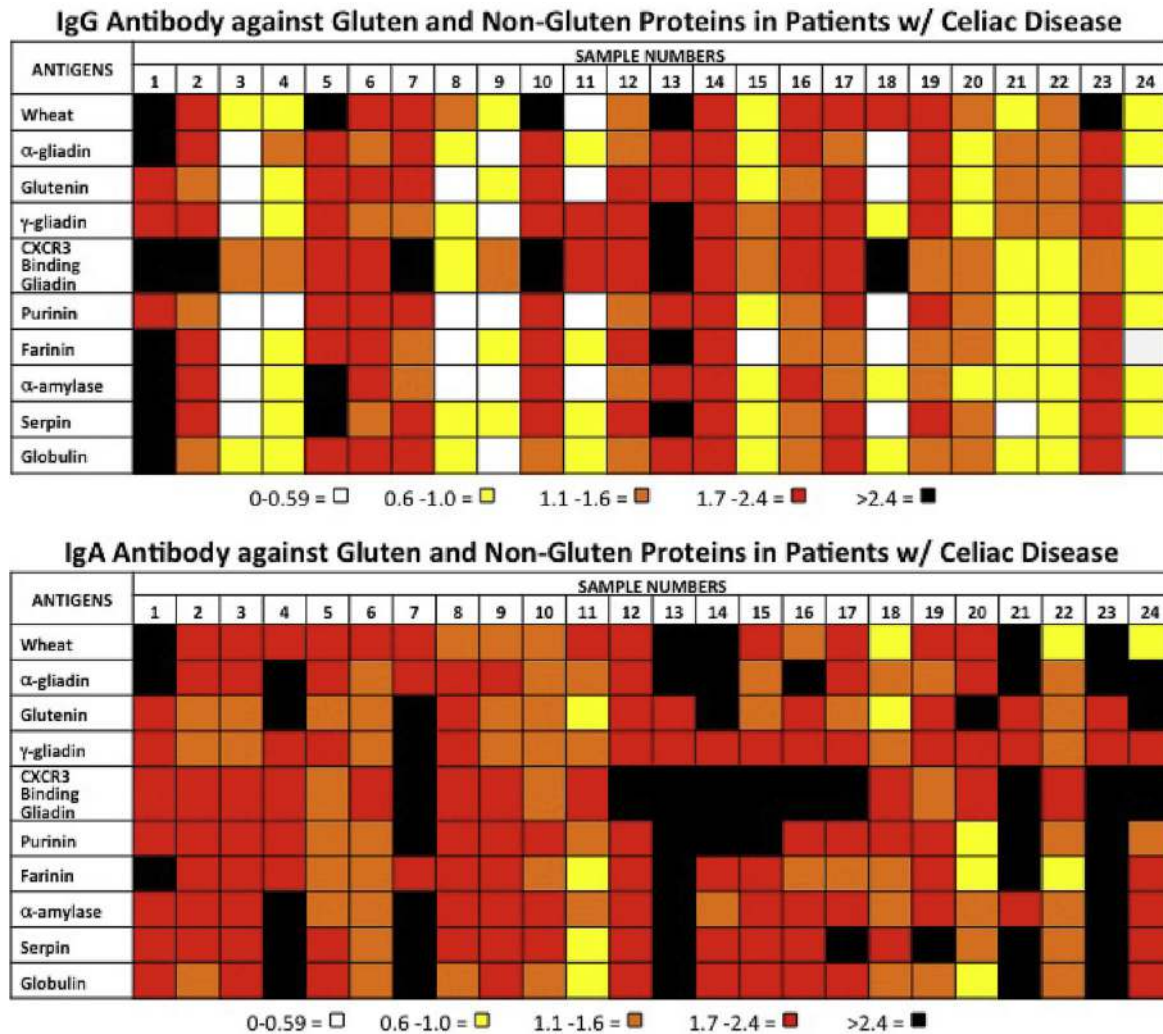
IgG Antibody against Gluten and Non-Gluten Proteins in Patients w/ Celiac Disease

| ANTIGENS | SAMPLE NUMBERS 1 | 2 | 3 | 4 | 5 | 6 | 7 | 8 | 9 | 10 | 11 | 12 | 13 | 14 | 15 | 16 | 17 | 18 | 19 | 20 | 21 | 22 | 23 | 24 |
|---|---|---|---|---|---|---|---|---|---|---|---|---|---|---|---|---|---|---|---|---|---|---|---|---|
| Wheat | | | | | | | | | | | | | | | | | | | | | | | | |
| α-gliadin | | | | | | | | | | | | | | | | | | | | | | | | |
| Glutenin | | | | | | | | | | | | | | | | | | | | | | | | |
| γ-gliadin | | | | | | | | | | | | | | | | | | | | | | | | |
| CXCR3 Binding Gliadin | | | | | | | | | | | | | | | | | | | | | | | | |
| Purinin | | | | | | | | | | | | | | | | | | | | | | | | |
| Farinin | | | | | | | | | | | | | | | | | | | | | | | | |
| α-amylase | | | | | | | | | | | | | | | | | | | | | | | | |
| Serpin | | | | | | | | | | | | | | | | | | | | | | | | |
| Globulin | | | | | | | | | | | | | | | | | | | | | | | | |

0-0.59 = 0.6 -1.0 = 1.1 -1.6 = 1.7 -2.4 = >2.4 =

IgA Antibody against Gluten and Non-Gluten Proteins in Patients w/ Celiac Disease

| ANTIGENS | SAMPLE NUMBERS 1 | 2 | 3 | 4 | 5 | 6 | 7 | 8 | 9 | 10 | 11 | 12 | 13 | 14 | 15 | 16 | 17 | 18 | 19 | 20 | 21 | 22 | 23 | 24 |
|---|---|---|---|---|---|---|---|---|---|---|---|---|---|---|---|---|---|---|---|---|---|---|---|---|
| Wheat | | | | | | | | | | | | | | | | | | | | | | | | |
| α-gliadin | | | | | | | | | | | | | | | | | | | | | | | | |
| Glutenin | | | | | | | | | | | | | | | | | | | | | | | | |
| γ-gliadin | | | | | | | | | | | | | | | | | | | | | | | | |
| CXCR3 Binding Gliadin | | | | | | | | | | | | | | | | | | | | | | | | |
| Purinin | | | | | | | | | | | | | | | | | | | | | | | | |
| Farinin | | | | | | | | | | | | | | | | | | | | | | | | |
| α-amylase | | | | | | | | | | | | | | | | | | | | | | | | |
| Serpin | | | | | | | | | | | | | | | | | | | | | | | | |
| Globulin | | | | | | | | | | | | | | | | | | | | | | | | |

0-0.59 = 0.6 -1.0 = 1.1 -1.6 = 1.7 -2.4 = >2.4 =